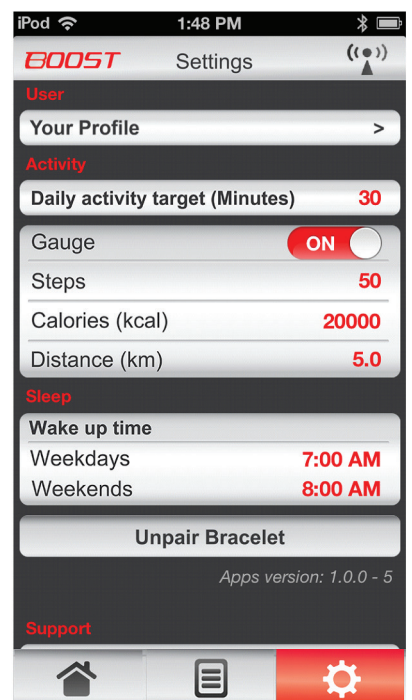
iPod 1:48 PM

BOOST Settings

User

Your Profile >

Activity

Daily activity target (Minutes) 30

Gauge ON

Steps 50

Calories (kcal) 20000

Distance (km) 5.0

Sleep

Wake up time

Weekdays 7:00 AM

Weekends 8:00 AM

Unpair Bracelet

Apps version: 1.0.0 - 5

Support